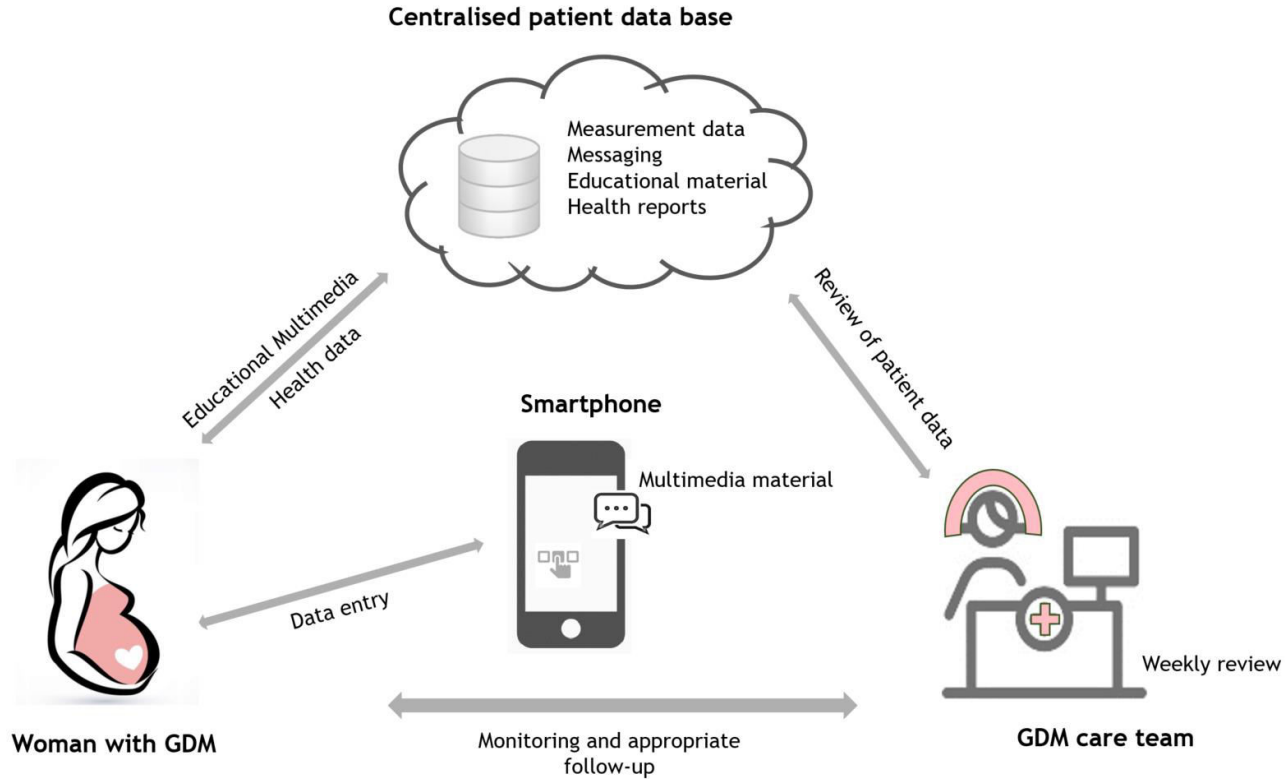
Centralised patient data base

Measurement data
Messaging
Educational material
Health reports

Educational Multimedia
Health data

Review of patient data

Smartphone

Multimedia material

Data entry

Weekly review

Woman with GDM

Monitoring and appropriate follow-up

GDM care team